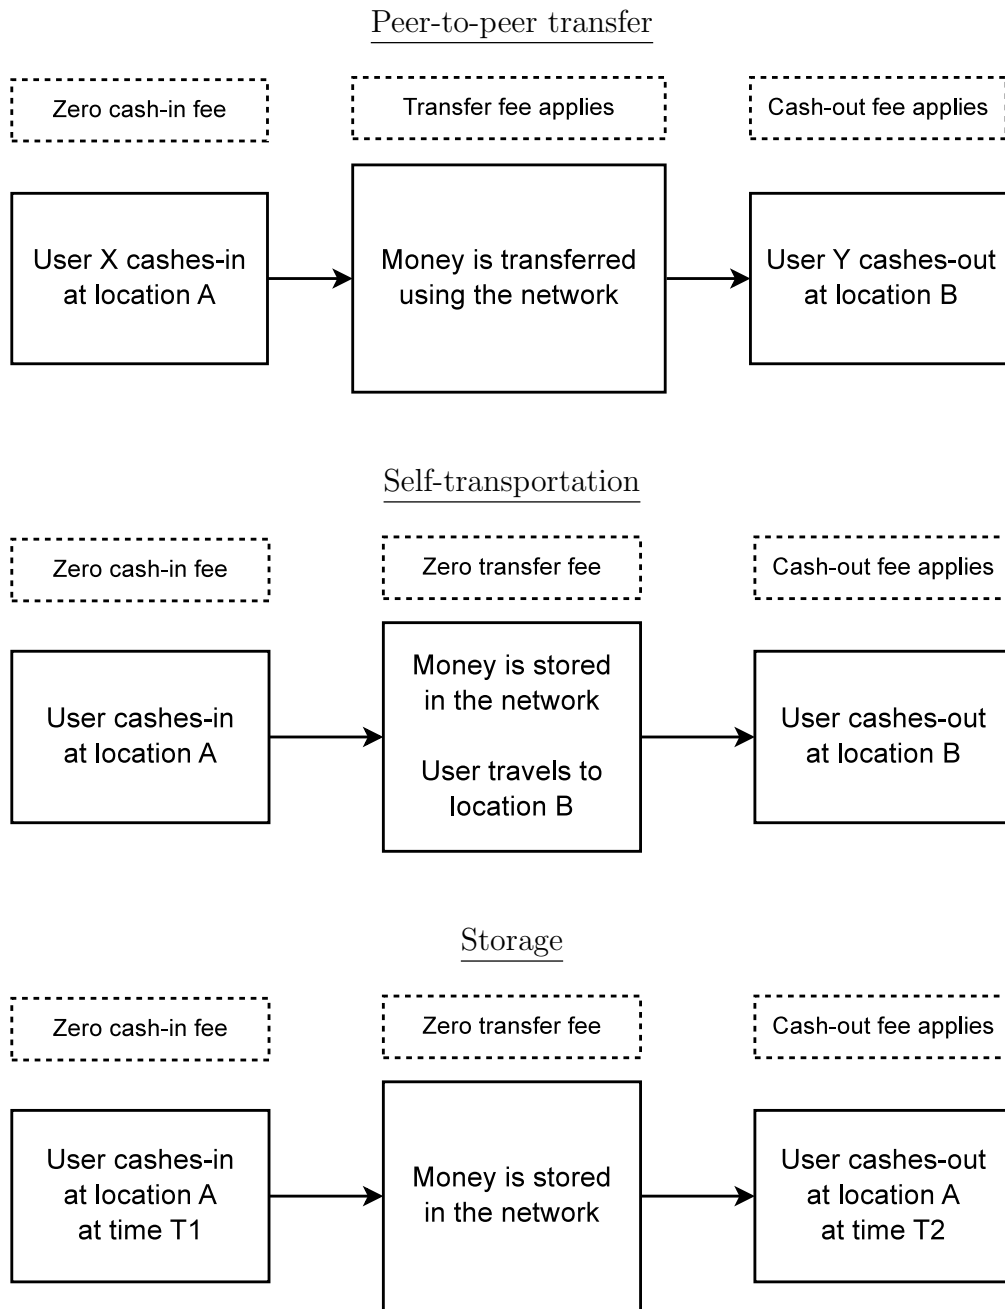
Peer-to-peer transfer

Zero cash-in fee

Transfer fee applies

Cash-out fee applies

User X cashes-in at location A

Money is transferred using the network

User Y cashes-out at location B

Self-transportation

Zero cash-in fee

Zero transfer fee

Cash-out fee applies

User cashes-in at location A

Money is stored in the network

User travels to location B

User cashes-out at location B

Storage

Zero cash-in fee

Zero transfer fee

Cash-out fee applies

User cashes-in at location A at time T1

Money is stored in the network

User cashes-out at location A at time T2